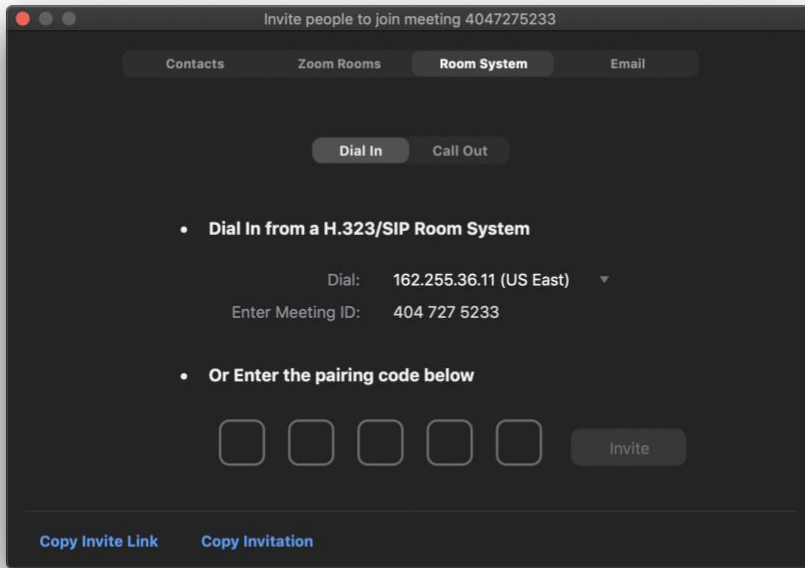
Invite people to join meeting 4047275233

Contacts | Zoom Rooms | Room System | Email

Dial In | Call Out

• Dial In from a H.323/SIP Room System

Dial: 162.255.36.11 (US East)

Enter Meeting ID: 404 727 5233

• Or Enter the pairing code below

Invite

Copy Invite Link | Copy Invitation